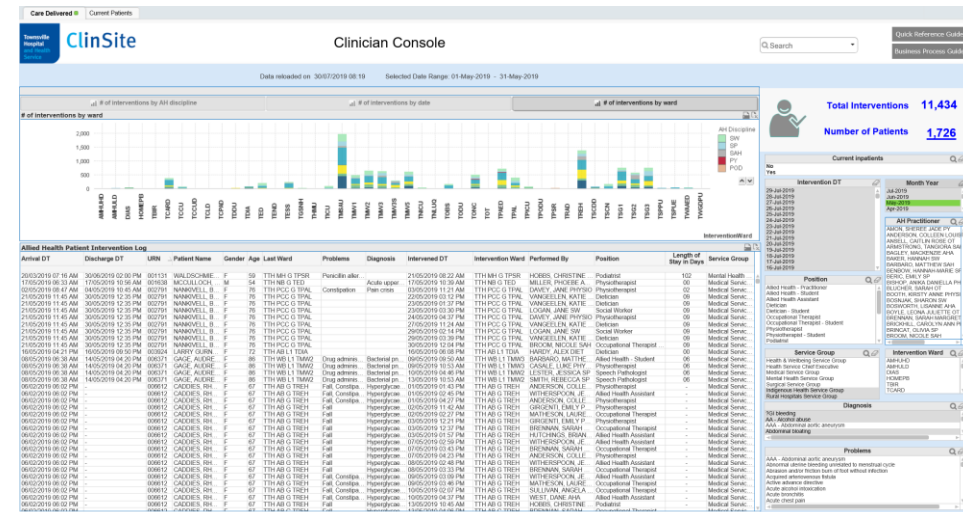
Care Delivered | Current Patients

Townsville Hospital and Health Service

ClinSite

Clinician Console

Search

Quick Reference Guide

Business Process Guide

Data reloaded on 30/07/2019 08:19 Selected Date Range: 01-May-2019 - 31-May-2019

# of interventions by AH discipline | # of interventions by date | # of interventions by ward

# of interventions by ward

2,000
1,500
1,000
500
0

AH Discipline
SW
SP
SAH
PT
PY
POD

InterventionWard

Total Interventions 11,434

Number of Patients 1,726

Current inpatients
No
Yes

Intervention DT
29-Jul-2019
28-Jul-2019
27-Jul-2019
26-Jul-2019
25-Jul-2019
24-Jul-2019
23-Jul-2019
22-Jul-2019
21-Jul-2019
20-Jul-2019
19-Jul-2019
18-Jul-2019
17-Jul-2019
16-Jul-2019

Month Year
Jul-2019
Jun-2019
May-2019
Apr-2019

AH Practitioner
AMON, SHEREE JADE PY
ANDERSON, COLLEEN LOUISE
ANSELL, CAITLIN ROSE OT
ARMSTRONG, TANGORA SAH
BAGLEY, MACKENZIE AHA
BAKER, HANNAH OT
BARBARO, MATTHEW SAH
BENBOW, HANNAH-MARIE SW
BERIC, EMILY SP
BISHOP, ANIKA DANIELLA PHYS
BLUCHER, SARAH OT
BOOTH, KRISTY ANNE PHYSI
BOSNJAK, SHARON SW
BOSWORTH, LIBANNE AHA
BOYLE, LEONA JULIETTE OT
BRADDOCK, SARAH MARGARET
BRICKHILL, CAROLYN ANN PH
BRINKAT, OLIVIA SP
BROOM, NICOLE SAH

Position
Allied Health - Practitioner
Allied Health - Student
Allied Health Assistant
Dietician
Dietician - Student
Occupational Therapist
Occupational Therapist - Student
Physiotherapist
Physiotherapist - Student
Podiatrist

Service Group
Health & Wellbeing Service Group
Health Service Chief Executive
Medical Service Group
Mental Health Service Group
Surgical Service Group
Women's Health Service Group
Rural Hospitals Service Group

Intervention Ward
AMHUHD
AMHULD
DMS
HOMERB
TBH
TCARD

Diagnosis
TGI bleeding
AA - Alcohol abuse
AAA - Abdominal aortic aneurysm
Abdominal bloating

Problems
AAA - Abdominal aortic aneurysm
Abnormal uterine bleeding unrelated to menstrual cycle
Abrasion and/or friction burn of foot without infection
Acquired arteriovenous fistula
Acute adverse drug reaction
Acute airways obstruction
Acute bronchitis
Acute chest pain

Allied Health Patient Intervention Log

| Arrival DT | Discharge DT | URN | Patient Name | Gender | Age | Last Ward | Problems | Diagnosis | Intervened DT | Intervention Ward | Performed By | Position | Length of Stay in Days | Service Group |
|---|---|---|---|---|---|---|---|---|---|---|---|---|---|---|
| 20/03/2019 07:16 AM | 30/06/2019 02:00 PM | 001131 | WALDSCHMIE... | F | 59 | TTH MH G TPSR | Penicillin aller... | | 21/05/2019 08:22 AM | TTH MH G TPSR | HOBBS, CHRISTINE... | Podiatrist | 102 | Mental Health ... |
| 17/05/2019 06:33 AM | 17/05/2019 10:56 AM | 001638 | MCCULLOCH,... | M | 54 | TTH NB G TED | | Acute upper... | 17/05/2019 10:39 AM | TTH NB G TED | MILLER, PHOEBE A... | Physiotherapist | 00 | Medical Servic... |
| 02/05/2019 08:47 AM | 04/05/2019 10:45 AM | 002791 | NANKIVELL, B... | F | 75 | TTH PCC G TPAL | Constipation | Pain crisis | 03/05/2019 11:21 AM | TTH PCC G TPAL | DAVEY, JANE PHYSIO | Physiotherapist | 02 | Medical Servic... |
| 21/05/2019 11:45 AM | 30/05/2019 12:35 PM | 002791 | NANKIVELL, B... | F | 75 | TTH PCC G TPAL | | | 22/05/2019 03:12 PM | TTH PCC G TPAL | VANGEELEN, KATIE | Dietician | 09 | Medical Servic... |
| 21/05/2019 11:45 AM | 30/05/2019 12:35 PM | 002791 | NANKIVELL, B... | F | 75 | TTH PCC G TPAL | | | 23/05/2019 12:27 PM | TTH PCC G TPAL | VANGEELEN, KATIE | Dietician | 09 | Medical Servic... |
| 21/05/2019 11:45 AM | 30/05/2019 12:35 PM | 002791 | NANKIVELL, B... | F | 75 | TTH PCC G TPAL | | | 23/05/2019 03:10 PM | TTH PCC G TPAL | LOGAN, JANE SW | Social Worker | 09 | Medical Servic... |
| 21/05/2019 11:45 AM | 30/05/2019 12:35 PM | 002791 | NANKIVELL, B... | F | 75 | TTH PCC G TPAL | | | 24/05/2019 03:19 PM | TTH PCC G TPAL | DAVEY, JANE PHYSIO | Physiotherapist | 09 | Medical Servic... |
| 21/05/2019 11:45 AM | 30/05/2019 12:35 PM | 002791 | NANKIVELL, B... | F | 75 | TTH PCC G TPAL | | | 27/05/2019 11:24 AM | TTH PCC G TPAL | VANGEELEN, KATIE | Dietician | 09 | Medical Servic... |
| 21/05/2019 11:45 AM | 30/05/2019 12:35 PM | 002791 | NANKIVELL, B... | F | 75 | TTH PCC G TPAL | | | 29/05/2019 02:53 PM | TTH PCC G TPAL | LOGAN, JANE SW | Social Worker | 09 | Medical Servic... |
| 21/05/2019 11:45 AM | 30/05/2019 12:35 PM | 002791 | NANKIVELL, B... | F | 75 | TTH PCC G TPAL | | | 29/05/2019 03:12 PM | TTH PCC G TPAL | VANGEELEN, KATIE | Dietician | 09 | Medical Servic... |
| 21/05/2019 11:45 AM | 30/05/2019 12:35 PM | 002791 | NANKIVELL, B... | F | 75 | TTH PCC G TPAL | | | 30/05/2019 10:46 AM | TTH PCC G TPAL | BROOM, NICOLE SAH | Occupational Therapist | 09 | Medical Servic... |
| 16/05/2019 04:21 PM | 16/05/2019 09:50 PM | 003624 | LARRY GURN... | F | 72 | TTH AB L1 TDIA | | | 16/05/2019 06:08 PM | TTH AB L1 TDIA | HARDY, ALEX DIET | Dietician | 00 | Medical Servic... |
| 08/05/2019 06:38 AM | 14/05/2019 04:20 PM | 006371 | GAGE, AUDRE... | F | 86 | TTH WB L1 TMMW2 | Drug adminis... | Bacterial pn... | 09/05/2019 09:09 AM | TTH WB L1 TMMW3 | BARBARO, MATTHE... | Allied Health - Student | 06 | Medical Servic... |
| 08/05/2019 06:38 AM | 14/05/2019 04:20 PM | 006371 | GAGE, AUDRE... | F | 86 | TTH WB L1 TMMW2 | Drug adminis... | Bacterial pn... | 09/05/2019 10:53 AM | TTH WB L1 TMMW3 | CASALE, LUKE PHY | Physiotherapist | 06 | Medical Servic... |
| 08/05/2019 06:38 AM | 14/05/2019 04:20 PM | 006371 | GAGE, AUDRE... | F | 86 | TTH WB L1 TMMW2 | Drug adminis... | Bacterial pn... | 12/05/2019 10:46 PM | TTH WB L1 TMMW3 | LESTER, JESSICA SP | Speech Pathologist | 06 | Medical Servic... |
| 08/05/2019 06:38 AM | 14/05/2019 04:20 PM | 006371 | GAGE, AUDRE... | F | 86 | TTH WB L1 TMMW2 | Drug adminis... | Bacterial pn... | 13/05/2019 10:53 AM | TTH WB L1 TMMW3 | SMITH, REBECCA SP | Speech Pathologist | 06 | Medical Servic... |
| 06/02/2019 06:02 PM | - | 008612 | CADDIES, RH... | F | 67 | TTH AB G TREH | Fall, Constipa... | Hyperglycae... | 01/05/2019 01:43 PM | TTH AB G TREH | ANDERSON, COLLE... | Physiotherapist | - | Medical Servic... |
| 06/02/2019 06:02 PM | - | 008612 | CADDIES, RH... | F | 67 | TTH AB G TREH | Fall, Constipa... | Hyperglycae... | 01/05/2019 02:49 PM | TTH AB G TREH | WITHERSPOON, JE... | Allied Health Assistant | - | Medical Servic... |
| 06/02/2019 06:02 PM | - | 008612 | CADDIES, RH... | F | 67 | TTH AB G TREH | Fall, Constipa... | Hyperglycae... | 02/05/2019 09:14 AM | TTH AB G TREH | ANDERSON, COLLE... | Physiotherapist | - | Medical Servic... |
| 06/02/2019 06:02 PM | - | 008612 | CADDIES, RH... | F | 67 | TTH AB G TREH | Fall, Constipa... | Hyperglycae... | 02/05/2019 11:42 AM | TTH AB G TREH | GIRGENTI, EMILY P... | Physiotherapist | - | Medical Servic... |
| 06/02/2019 06:02 PM | - | 008612 | CADDIES, RH... | F | 67 | TTH AB G TREH | Fall, Constipa... | Hyperglycae... | 02/05/2019 12:27 PM | TTH AB G TREH | MATHESON, LAURE... | Occupational Therapist | - | Medical Servic... |
| 06/02/2019 06:02 PM | - | 008612 | CADDIES, RH... | F | 67 | TTH AB G TREH | Fall, Constipa... | Hyperglycae... | 03/05/2019 12:47 PM | TTH AB G TREH | BRENNAN, SARAH | Occupational Therapist | - | Medical Servic... |
| 06/02/2019 06:02 PM | - | 008612 | CADDIES, RH... | F | 67 | TTH AB G TREH | Fall, Constipa... | Hyperglycae... | 03/05/2019 01:57 PM | TTH AB G TREH | GIRGENTI, EMILY P... | Physiotherapist | - | Medical Servic... |
| 06/02/2019 06:02 PM | - | 008612 | CADDIES, RH... | F | 67 | TTH AB G TREH | Fall, Constipa... | Hyperglycae... | 03/05/2019 01:57 PM | TTH AB G TREH | HUTCHINGS, BRIAN... | Allied Health Assistant | - | Medical Servic... |
| 06/02/2019 06:02 PM | - | 008612 | CADDIES, RH... | F | 67 | TTH AB G TREH | Fall, Constipa... | Hyperglycae... | 07/05/2019 02:59 PM | TTH AB G TREH | WITHERSPOON, JE... | Allied Health Assistant | - | Medical Servic... |
| 06/02/2019 06:02 PM | - | 008612 | CADDIES, RH... | F | 67 | TTH AB G TREH | Fall, Constipa... | Hyperglycae... | 07/05/2019 03:43 PM | TTH AB G TREH | BRENNAN, SARAH | Occupational Therapist | - | Medical Servic... |
| 06/02/2019 06:02 PM | - | 008612 | CADDIES, RH... | F | 67 | TTH AB G TREH | Fall, Constipa... | Hyperglycae... | 08/05/2019 09:12 AM | TTH AB G TREH | BRENNAN, SARAH | Occupational Therapist | - | Medical Servic... |
| 06/02/2019 06:02 PM | - | 008612 | CADDIES, RH... | F | 67 | TTH AB G TREH | Fall, Constipa... | Hyperglycae... | 08/05/2019 02:48 PM | TTH AB G TREH | WITHERSPOON, JE... | Allied Health Assistant | - | Medical Servic... |
| 06/02/2019 06:02 PM | - | 008612 | CADDIES, RH... | F | 67 | TTH AB G TREH | Fall, Constipa... | Hyperglycae... | 09/05/2019 03:09 PM | TTH AB G TREH | WITHERSPOON, JE... | Allied Health Assistant | - | Medical Servic... |
| 06/02/2019 06:02 PM | - | 008612 | CADDIES, RH... | F | 67 | TTH AB G TREH | Fall, Constipa... | Hyperglycae... | 10/05/2019 09:28 AM | TTH AB G TREH | MATHESON, LAURE... | Occupational Therapist | - | Medical Servic... |
| 06/02/2019 06:02 PM | - | 008612 | CADDIES, RH... | F | 67 | TTH AB G TREH | Fall, Constipa... | Hyperglycae... | 10/05/2019 01:36 PM | TTH AB G TREH | SULLIVAN, ANGELA... | Allied Health Assistant | - | Medical Servic... |
| 06/02/2019 06:02 PM | - | 008612 | CADDIES, RH... | F | 67 | TTH AB G TREH | Fall, Constipa... | Hyperglycae... | 13/05/2019 09:13 AM | TTH AB G TREH | WEST, DANE AHA | Allied Health Assistant | - | Medical Servic... |
| 06/02/2019 06:02 PM | - | 008612 | CADDIES, RH... | F | 67 | TTH AB G TREH | Fall, Constipa... | Hyperglycae... | 13/05/2019 10:04 AM | TTH AB G TREH | BRENNAN, SARAH | Occupational Therapist | - | Medical Servic... |